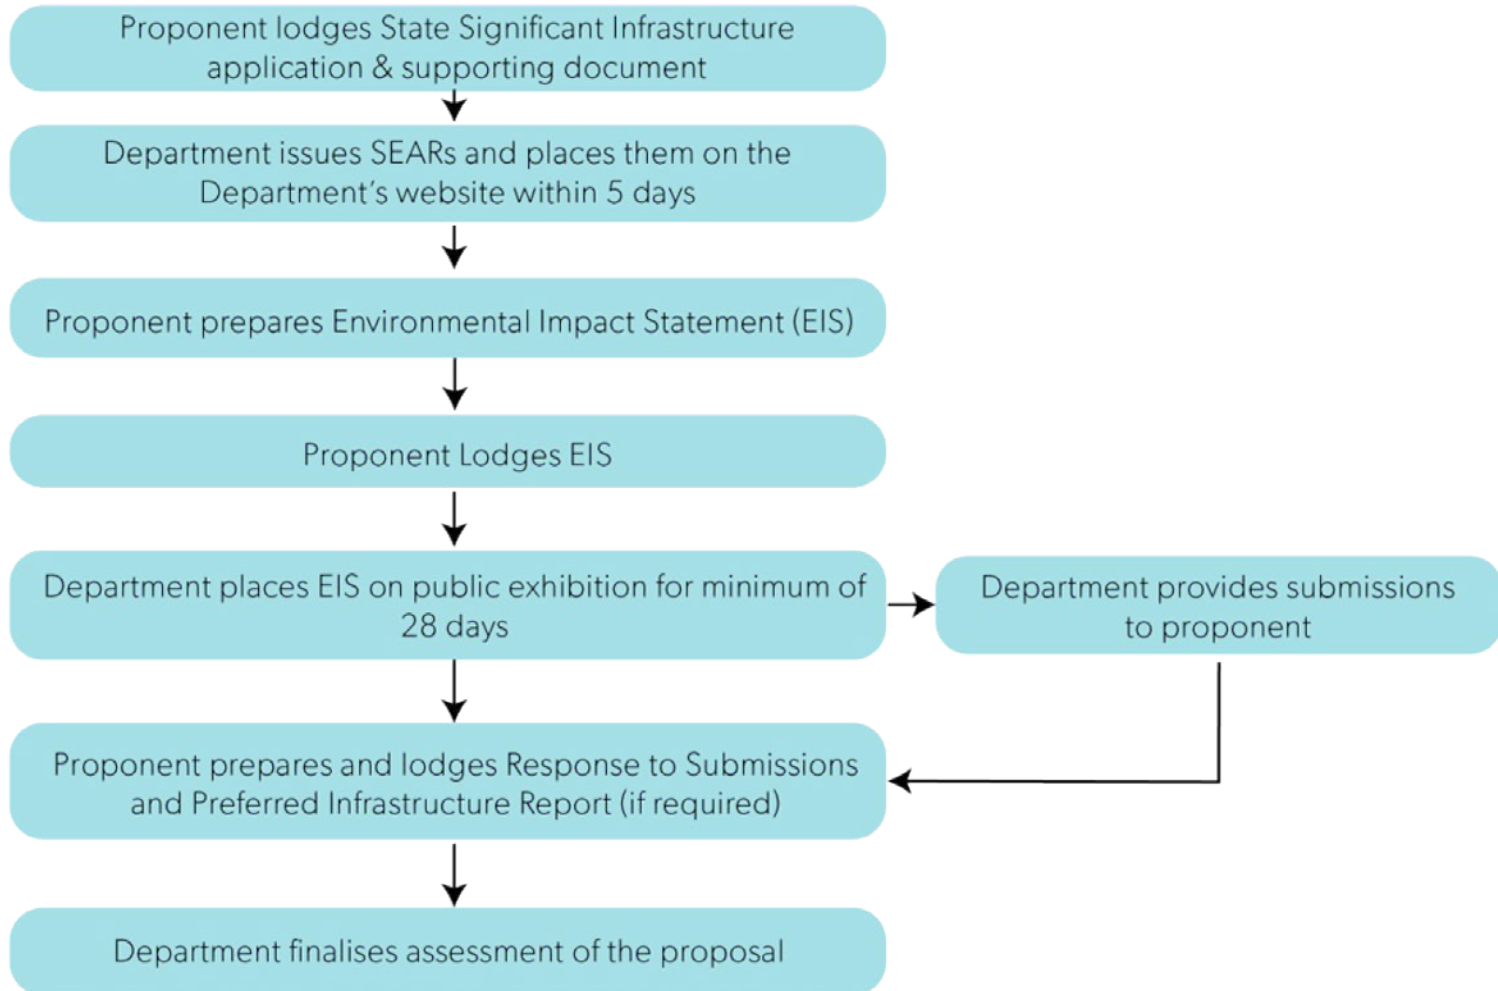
Proponent lodges State Significant Infrastructure application & supporting document

Department issues SEARs and places them on the Department's website within 5 days

Proponent prepares Environmental Impact Statement (EIS)

Proponent Lodges EIS

Department places EIS on public exhibition for minimum of 28 days

Department provides submissions to proponent

Proponent prepares and lodges Response to Submissions and Preferred Infrastructure Report (if required)

Department finalises assessment of the proposal